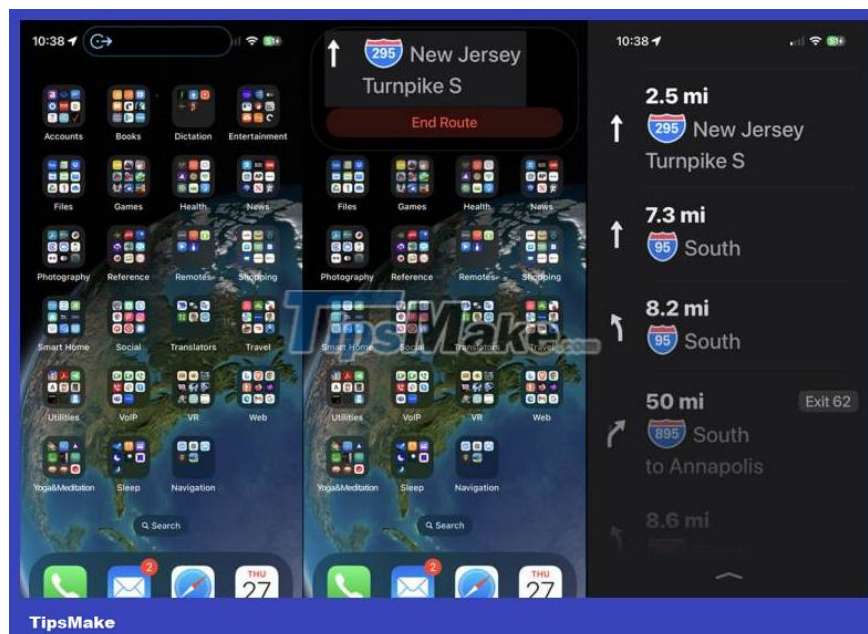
10:38

Accounts Books Dictation Entertainment

Files Games Health News

Photography Reference Remotes Shopping

Smart Home Social Translators Travel

Utilities VoIP VR Web

Yoga&Meditation Sleep Navigation

Search

2

THU 27

295 New Jersey Turnpike S

End Route

Files Games Health News

Photography Reference Remotes Shopping

Smart Home Social Translators Travel

Utilities VoIP VR Web

Yoga&Meditation Sleep Navigation

Search

2

THU 27

10:38

2.5 mi
295 New Jersey Turnpike S

7.3 mi
95 South

8.2 mi
95 South

50 mi
Exit 62
895 South
to Annapolis

8.6 mi

TipsMake

TipsMake